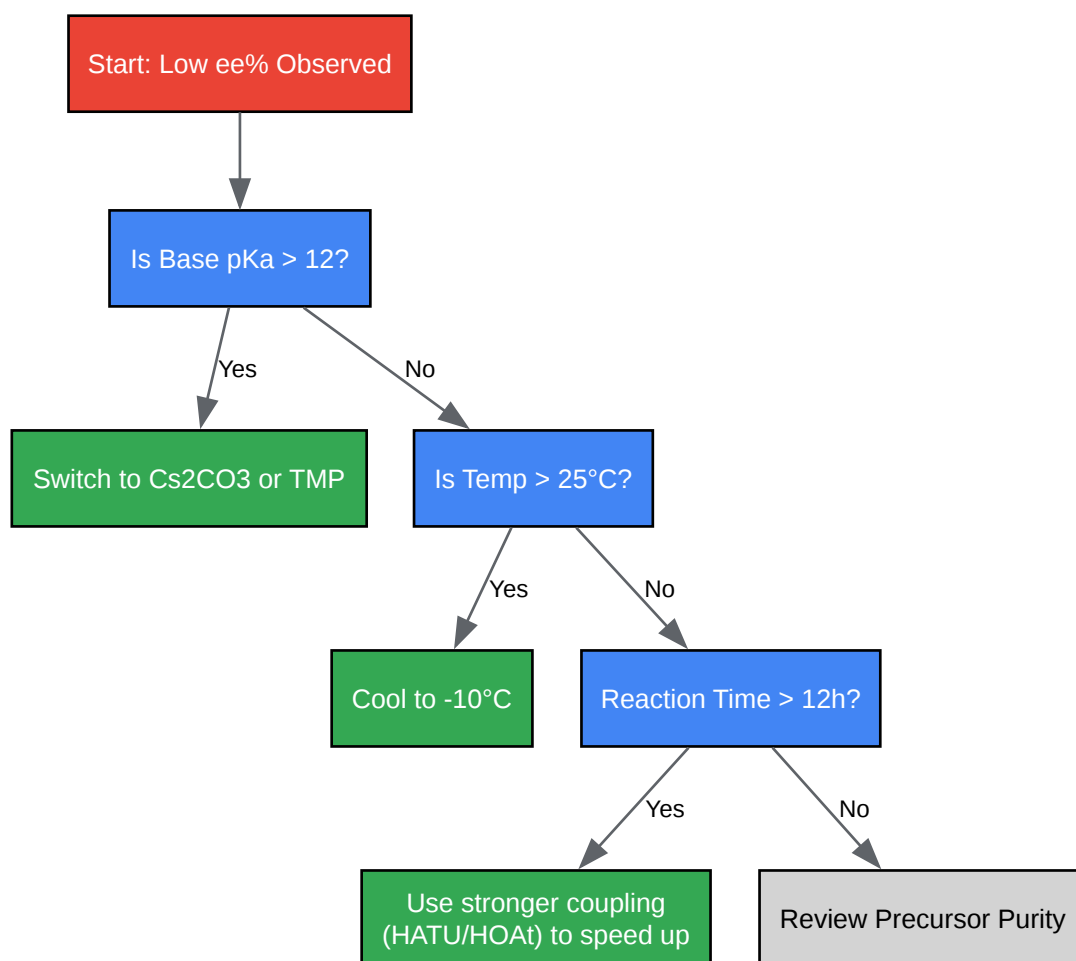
Start: Low ee% Observed

Is Base pKa > 12?

Yes

No

Switch to Cs2CO3 or TMP

Is Temp > 25°C?

Yes

No

Cool to -10°C

Reaction Time > 12h?

Yes

No

Use stronger coupling (HATU/HOAt) to speed up

Review Precursor Purity